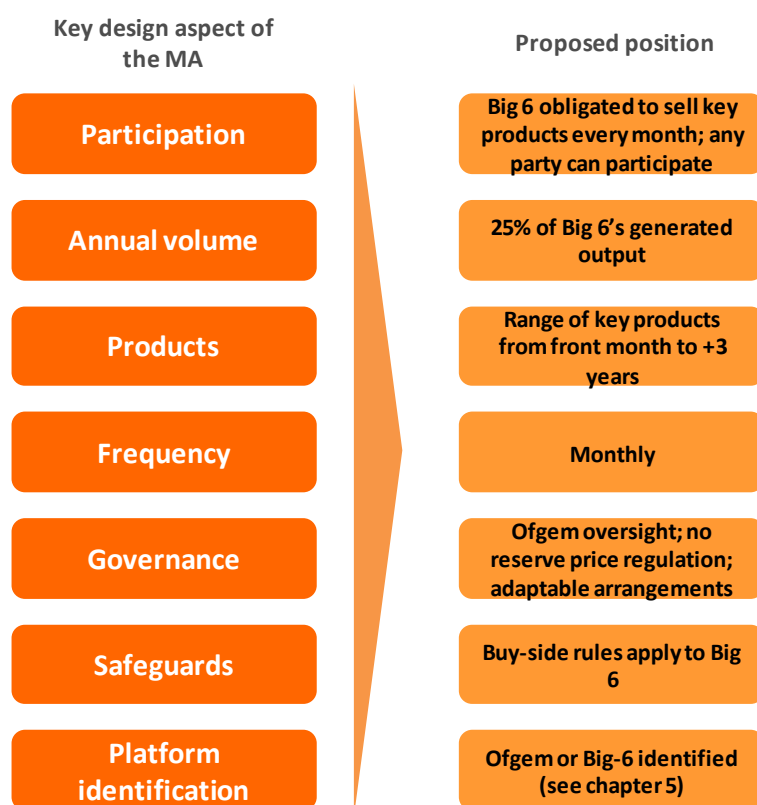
Key design aspect of the MA

Proposed position

Participation

Big 6 obligated to sell key products every month; any party can participate

Annual volume

25% of Big 6's generated output

Products

Range of key products from front month to +3 years

Frequency

Monthly

Governance

Ofgem oversight; no reserve price regulation; adaptable arrangements

Safeguards

Buy-side rules apply to Big 6

Platform identification

Ofgem or Big-6 identified (see chapter 5)